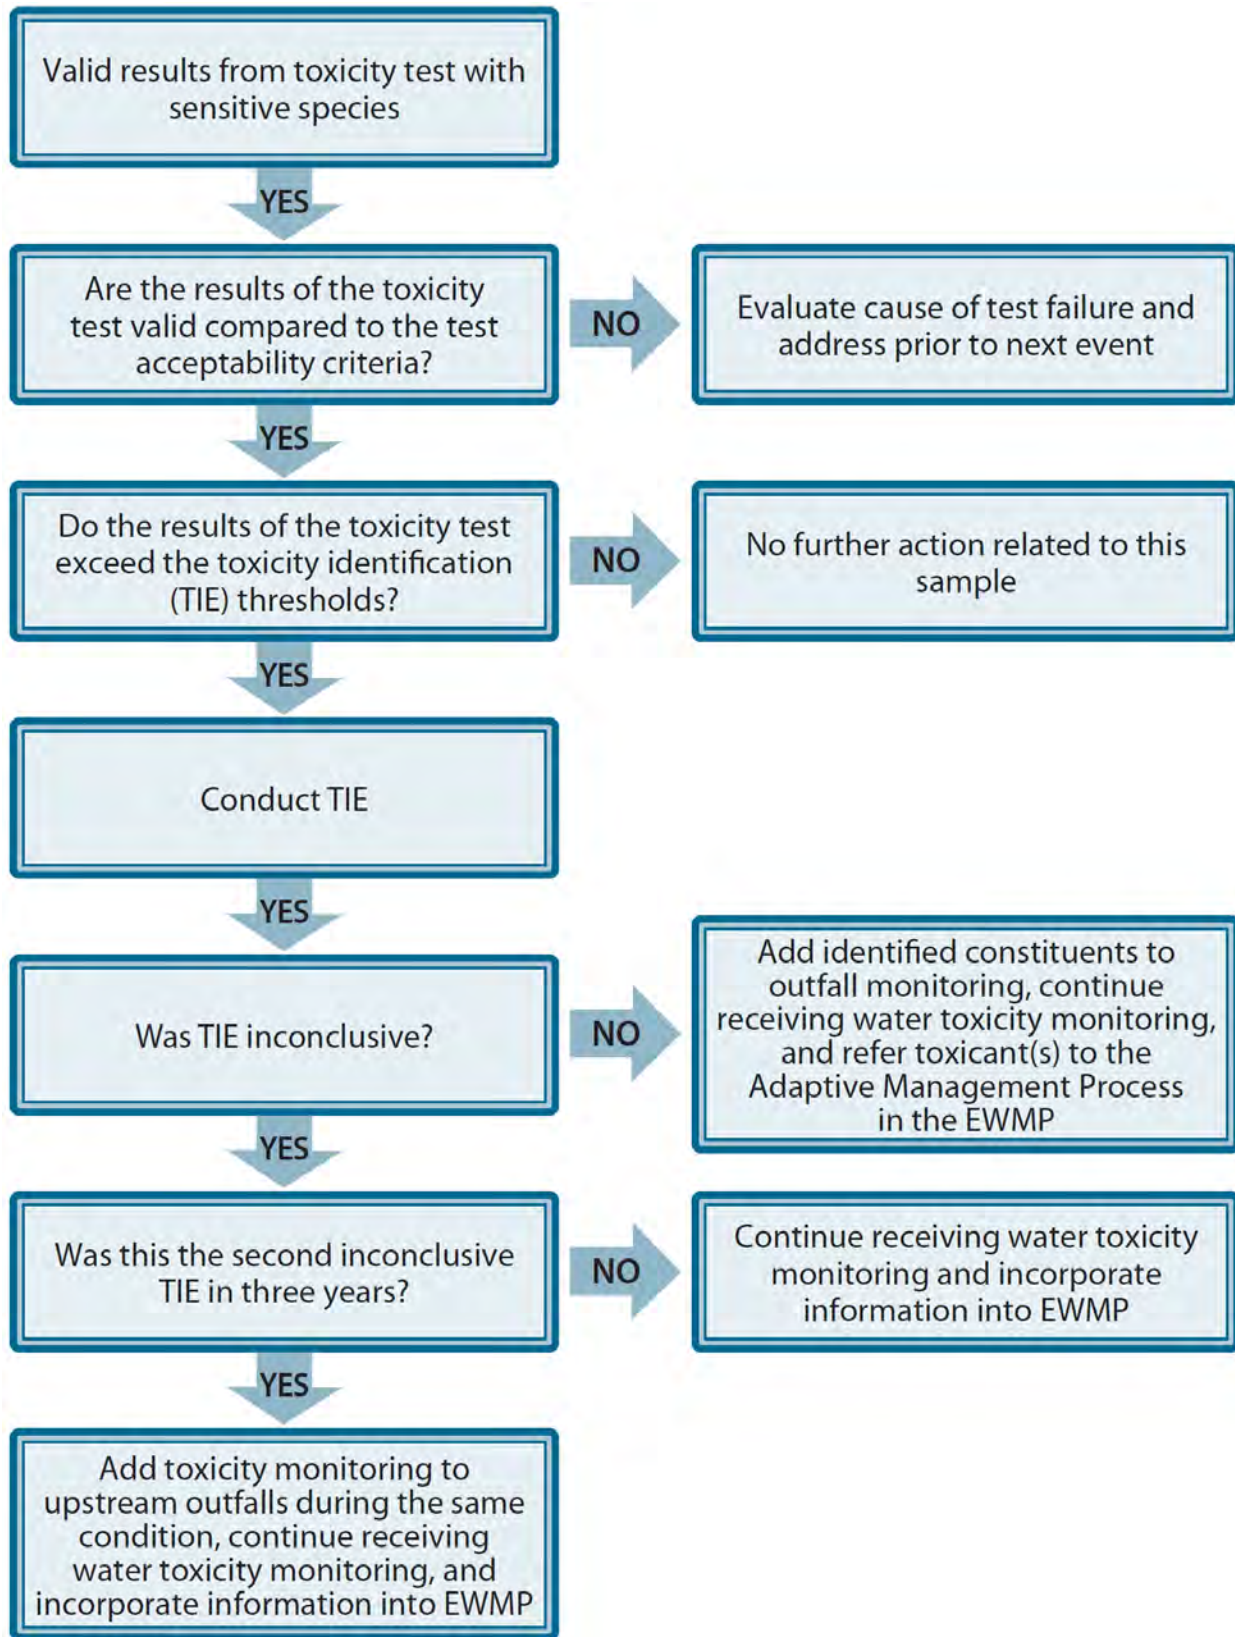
Valid results from toxicity test with sensitive species

YES

Are the results of the toxicity test valid compared to the test acceptability criteria?

NO

Evaluate cause of test failure and address prior to next event

YES

Do the results of the toxicity test exceed the toxicity identification (TIE) thresholds?

NO

No further action related to this sample

YES

Conduct TIE

YES

Was TIE inconclusive?

NO

Add identified constituents to outfall monitoring, continue receiving water toxicity monitoring, and refer toxicant(s) to the Adaptive Management Process in the EWMP

YES

Was this the second inconclusive TIE in three years?

NO

Continue receiving water toxicity monitoring and incorporate information into EWMP

YES

Add toxicity monitoring to upstream outfalls during the same condition, continue receiving water toxicity monitoring, and incorporate information into EWMP